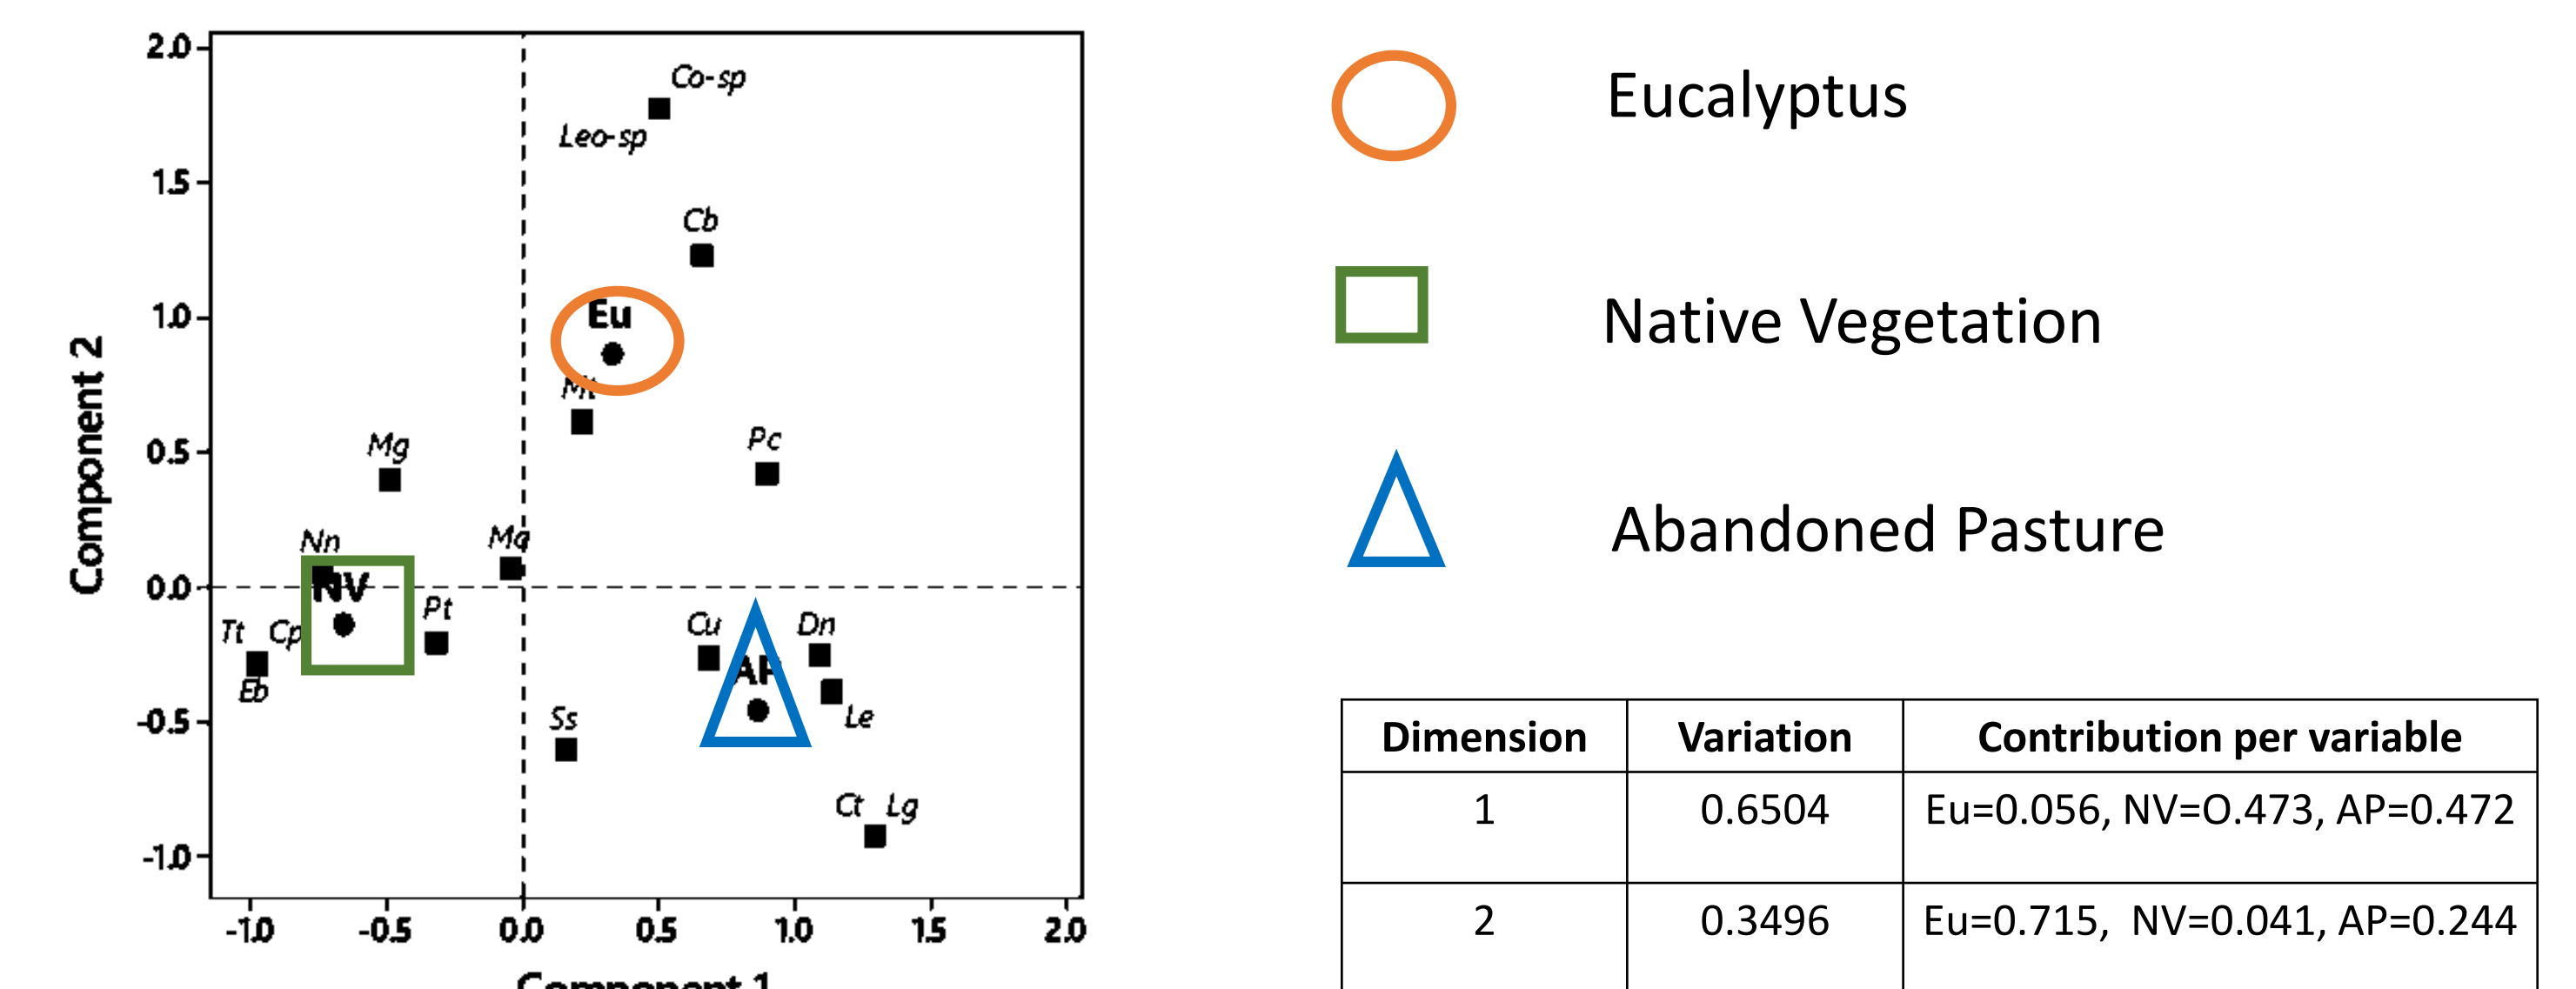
Component 2

2.0
1.5
1.0
0.5
0.0
-0.5
-1.0

Co-sp
Leo-sp
Cb
Eu
Mt
Pc
Mg
Nn
Mq
NV
Pt
Tt
Cp
Eb
Cu
Dn
AP
Le
Ss
Ct
Lg

-1.0
-0.5
0.0
0.5
1.0
1.5
2.0

Component 1

Eucalyptus

Native Vegetation

Abandoned Pasture

| Dimension | Variation | Contribution per variable |
|---|---|---|
| 1 | 0.6504 | Eu=0.056, NV=O.473, AP=0.472 |
| 2 | 0.3496 | Eu=0.715, NV=0.041, AP=0.244 |